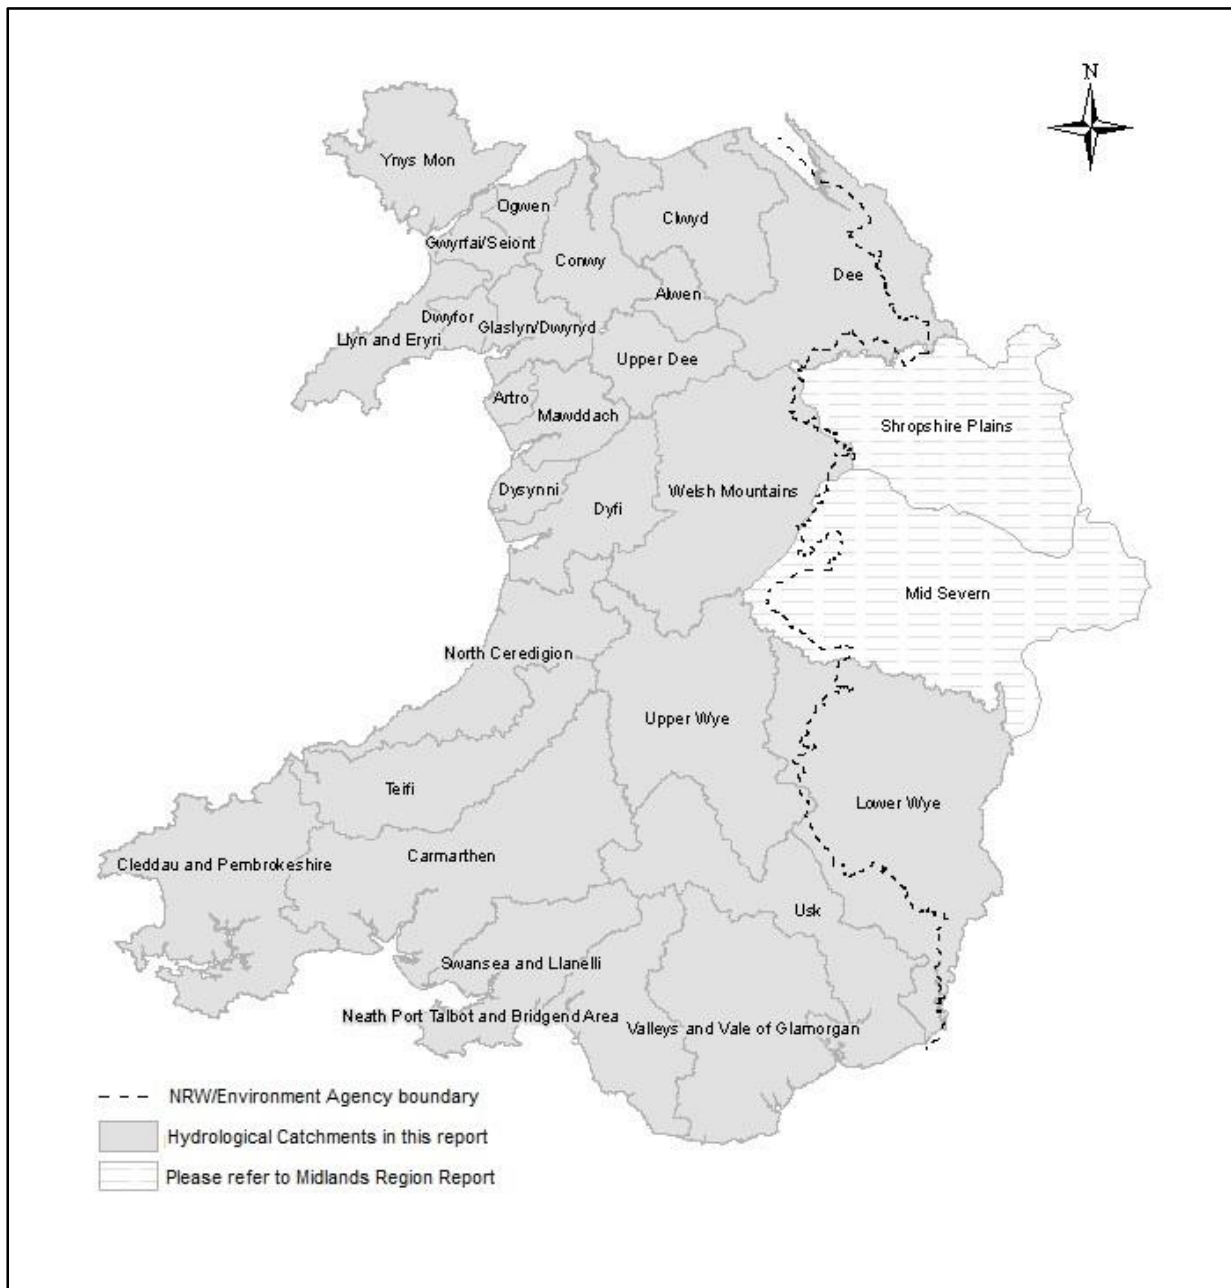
N

Ynys Mon

Ogwen

Clwyd

Gwyrfai/Seiont

Conwy

Dee

Alwen

Dwyfor

Glaslyn/Dwyryd

Llyn and Eryri

Upper Dee

Artro

Mawddach

Shropshire Plains

Dysynni

Dyfi

Welsh Mountains

Mid Severn

North Ceredigion

Upper Wye

Teifi

Lower Wye

Cleddau and Pembrokeshire

Carmarthen

Usk

Swansea and Llanelli

Neath Port Talbot and Bridgend Area

Valleys and Vale of Glamorgan

NRW/Environment Agency boundary

Hydrological Catchments in this report

Please refer to Midlands Region Report